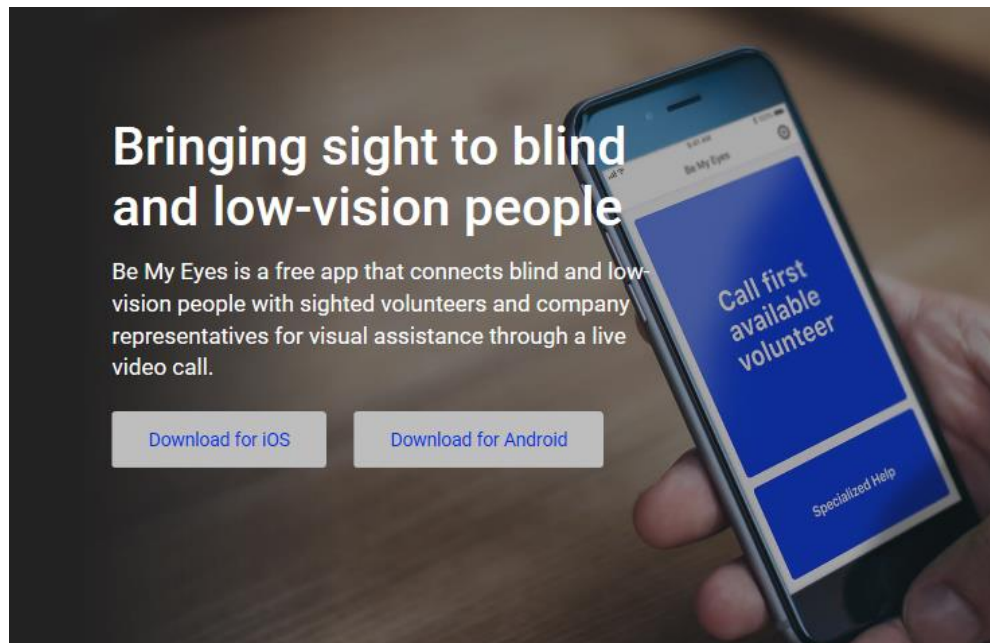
Bringing sight to blind and low-vision people

Be My Eyes is a free app that connects blind and low-vision people with sighted volunteers and company representatives for visual assistance through a live video call.

Download for iOS

Download for Android

9:41 AM

Be My Eyes

Call first available volunteer

Specialized Help